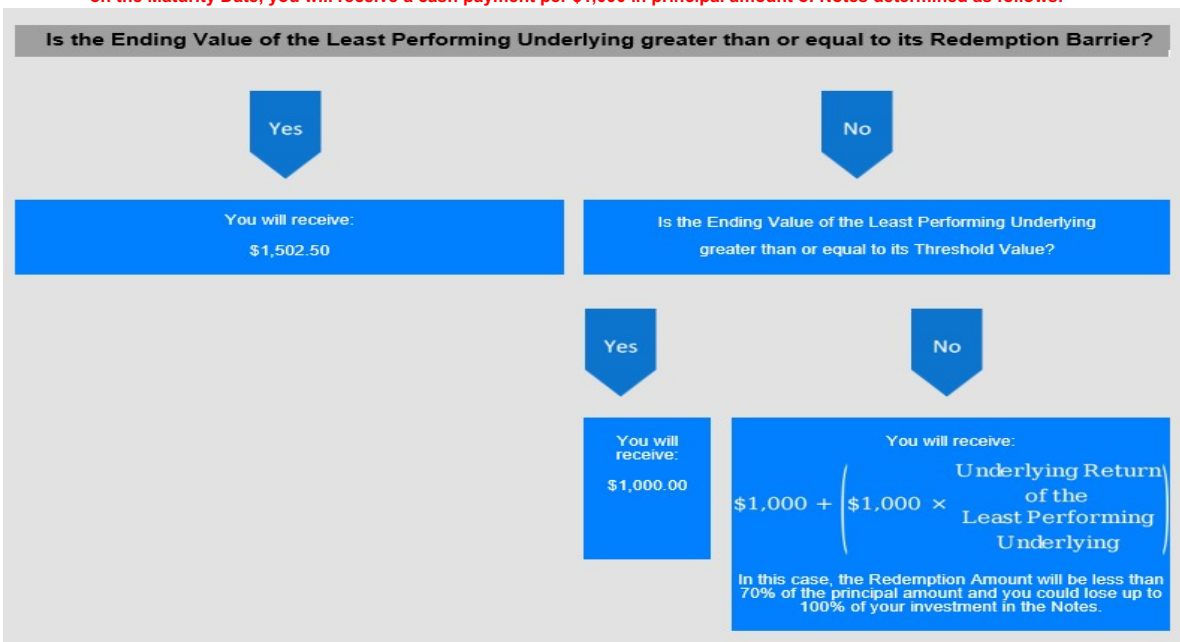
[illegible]

Is the Ending Value of the Least Performing Underlying greater than or equal to its Redemption Barrier?

Yes

No

You will receive:

$1,502.50

Is the Ending Value of the Least Performing Underlying greater than or equal to its Threshold Value?

Yes

No

You will receive:

$1,000.00

You will receive:

$\$1,000 + \left(\$1,000 \times \begin{array}{c}\text{Underlying Return} \\ \text{of the} \\ \text{Least Performing} \\ \text{Underlying}\end{array}\right)$

In this case, the Redemption Amount will be less than 70% of the principal amount and you could lose up to 100% of your investment in the Notes.